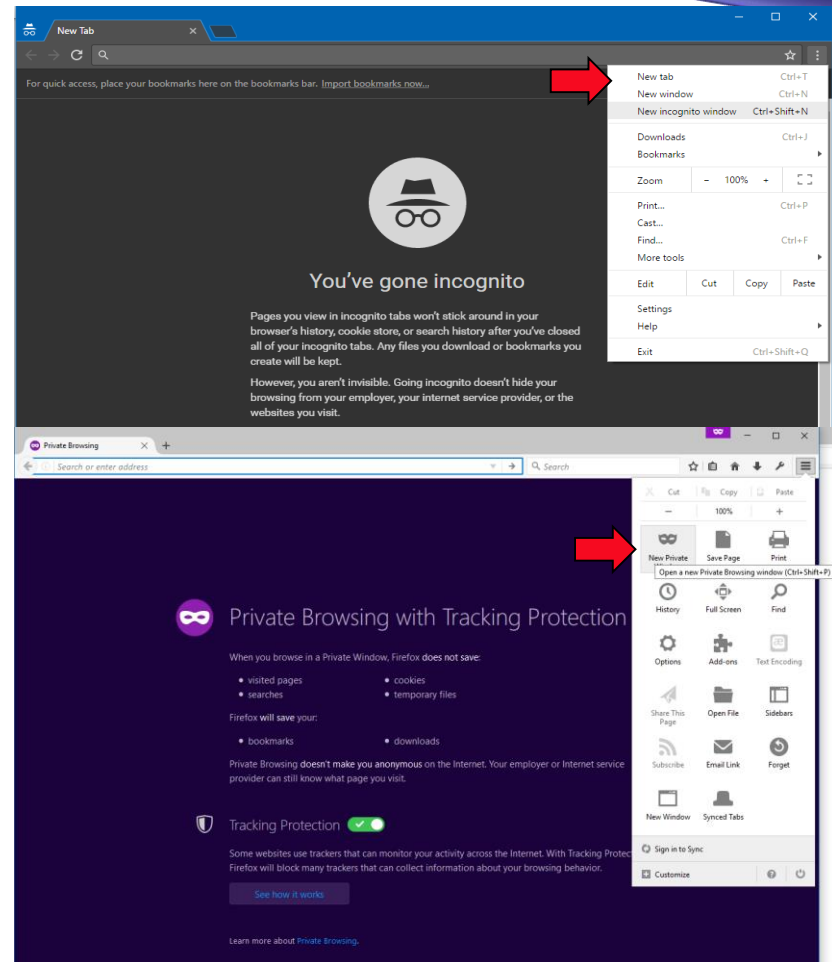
New Tab

For quick access, place your bookmarks here on the bookmarks bar. Import bookmarks now...

New tab Ctrl+T
New window Ctrl+N
New incognito window Ctrl+Shift+N
Downloads Ctrl+J
Bookmarks
Zoom − 100% +
Print... Ctrl+P
Cast...
Find... Ctrl+F
More tools
Edit Cut Copy Paste
Settings
Help
Exit Ctrl+Shift+Q

You've gone incognito

Pages you view in incognito tabs won't stick around in your browser's history, cookie store, or search history after you've closed all of your incognito tabs. Any files you download or bookmarks you create will be kept.

However, you aren't invisible. Going incognito doesn't hide your browsing from your employer, your internet service provider, or the websites you visit.

Private Browsing

Search or enter address

Search

Cut Copy Paste
− 100% +
New Private Save Page Print
Open a new Private Browsing window (Ctrl+Shift+P)
History Full Screen Find
Options Add-ons Text Encoding
Share This Page Open File Sidebars
Subscribe Email Link Forget
New Window Synced Tabs
Sign in to Sync
Customize

Private Browsing with Tracking Protection

When you browse in a Private Window, Firefox does not save:

• visited pages • cookies
• searches • temporary files

Firefox will save your:

• bookmarks • downloads

Private Browsing doesn't make you anonymous on the Internet. Your employer or Internet service provider can still know what page you visit.

Tracking Protection

Some websites use trackers that can monitor your activity across the Internet. With Tracking Protect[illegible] Firefox will block many trackers that can collect information about your browsing behavior.

See how it works

Learn more about Private Browsing.